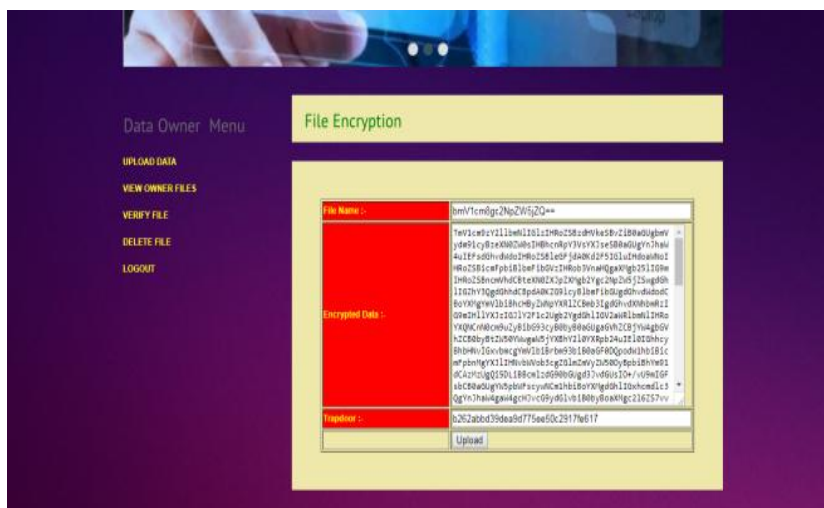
Data Owner Menu

UPLOAD DATA

VIEW OWNER FILES

VERIFY FILE

DELETE FILE

LOGOUT

File Encryption

| File Name :- | bmV1cm8gc2NpZW5jZQ== |
|---|---|
| Encrypted Data :- | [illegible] |
| Trapdoor :- | b262abbd39dea9d775ee50c2917fe617 |
| | Upload |